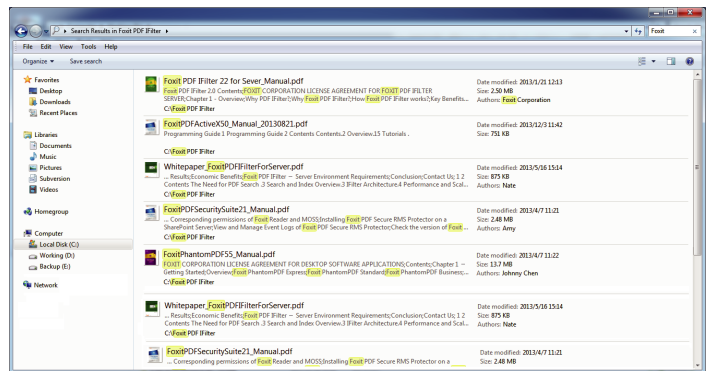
Search Results in Foxit PDF IFilter ▸

Foxit

File Edit View Tools Help

Organize ▾ Save search

Favorites
Desktop
Downloads
Recent Places

Libraries
Documents
Music
Pictures
Subversion
Videos

Homegroup

Computer
Local Disk (C:)
Working (D:)
Backup (E:)

Network

Foxit PDF IFilter 22 for Sever_Manual.pdf
Foxit PDF IFilter 2.0 Contents;FOXIT CORPORATION LICENSE AGREEMENT FOR FOXIT PDF IFILTER SERVER;Chapter 1 – Overview;Why PDF IFilter?;Why Foxit PDF IFilter?;How Foxit PDF IFilter works?;Key Benefits...
C:\Foxit PDF IFilter
Date modified: 2013/1/21 12:13
Size: 2.50 MB
Authors: Foxit Corporation

FoxitPDFActiveX50_Manual_20130821.pdf
Programming Guide 1 Programming Guide 2 Contents Contents.2 Overview.15 Tutorials .
C:\Foxit PDF IFilter
Date modified: 2013/12/3 11:42
Size: 751 KB

Whitepaper_FoxitPDFIFilterForServer.pdf
... Results;Economic Benefits;Foxit PDF IFilter – Server Environment Requirements;Conclusion;Contact Us; 1 2 Contents The Need for PDF Search .3 Search and Index Overview.3 IFilter Architecture.4 Performance and Scal...
C:\Foxit PDF IFilter
Date modified: 2013/5/16 15:14
Size: 875 KB
Authors: Nate

FoxitPDFSecuritySuite21_Manual.pdf
... Corresponding permissions of Foxit Reader and MOSS;Installing Foxit PDF Secure RMS Protector on a SharePoint Server;View and Manage Event Logs of Foxit PDF Secure RMS Protector;Check the version of Foxit ...
C:\Foxit PDF IFilter
Date modified: 2013/4/7 11:21
Size: 2.48 MB
Authors: Amy

FoxitPhantomPDF55_Manual.pdf
FOXIT CORPORATION LICENSE AGREEMENT FOR DESKTOP SOFTWARE APPLICATIONS;Contents;Chapter 1 – Getting Started;Overview;Foxit PhantomPDF Express;Foxit PhantomPDF Standard;Foxit PhantomPDF Business;...
C:\Foxit PDF IFilter
Date modified: 2013/4/7 11:22
Size: 13.7 MB
Authors: Johnny Chen

Whitepaper_FoxitPDFIFilterForServer.pdf
... Results;Economic Benefits;Foxit PDF IFilter – Server Environment Requirements;Conclusion;Contact Us; 1 2 Contents The Need for PDF Search .3 Search and Index Overview.3 IFilter Architecture.4 Performance and Scal...
C:\Foxit PDF IFilter
Date modified: 2013/5/16 15:14
Size: 875 KB
Authors: Nate

FoxitPDFSecuritySuite21_Manual.pdf
... Corresponding permissions of Foxit Reader and MOSS;Installing Foxit PDF Secure RMS Protector on a ...
Date modified: 2013/4/7 11:21
Size: 2.48 MB